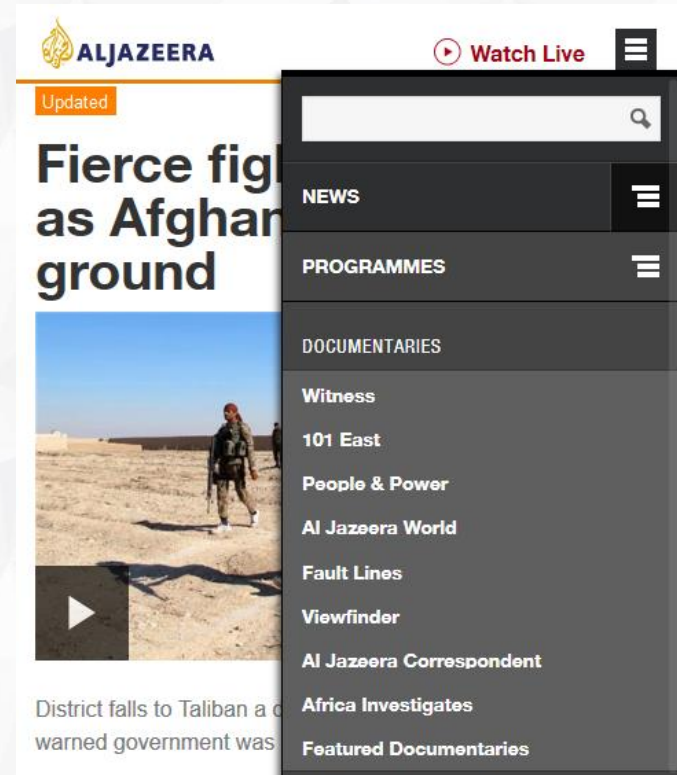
ALJAZEERA

Watch Live

Updated

Fierce figh
as Afghan
ground

District falls to Taliban a
warned government was

NEWS

PROGRAMMES

DOCUMENTARIES

Witness

101 East

People & Power

Al Jazeera World

Fault Lines

Viewfinder

Al Jazeera Correspondent

Africa Investigates

Featured Documentaries